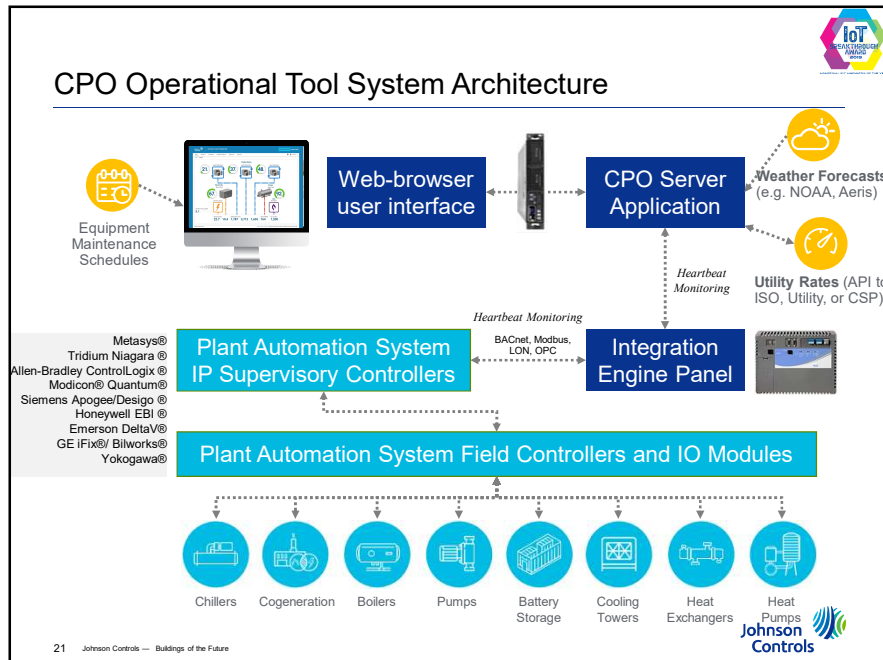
IoT BREAKTHROUGH AWARD 2019

CPO Operational Tool System Architecture

Equipment Maintenance Schedules

Web-browser user interface

CPO Server Application

Weather Forecasts (e.g. NOAA, Aeris)

Utility Rates (API to ISO, Utility, or CSP)

Heartbeat Monitoring

Heartbeat Monitoring

BACnet, Modbus, LON, OPC

Metasys®
Tridium Niagara ®
Allen-Bradley ControlLogix ®
Modicon® Quantum®
Siemens Apogee/Desigo ®
Honeywell EBI ®
Emerson DeltaV®
GE iFix®/ Bilworks®
Yokogawa®

Plant Automation System IP Supervisory Controllers

Integration Engine Panel

Plant Automation System Field Controllers and IO Modules

Chillers
Cogeneration
Boilers
Pumps
Battery Storage
Cooling Towers
Heat Exchangers
Heat Pumps

21 Johnson Controls — Buildings of the Future

Johnson Controls